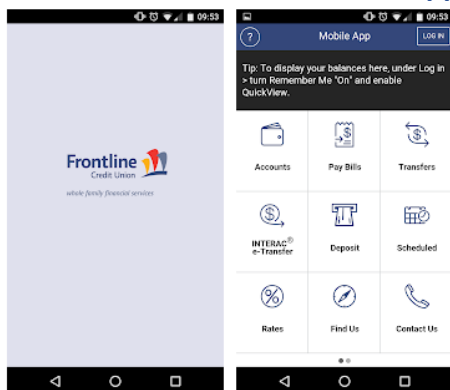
09:53

Frontline
Credit Union
whole family financial services

09:53

?
Mobile App
LOG IN

Tip: To display your balances here, under Log in > turn Remember Me "On" and enable QuickView.

Accounts
Pay Bills
Transfers
INTERAC® e-Transfer
Deposit
Scheduled
Rates
Find Us
Contact Us